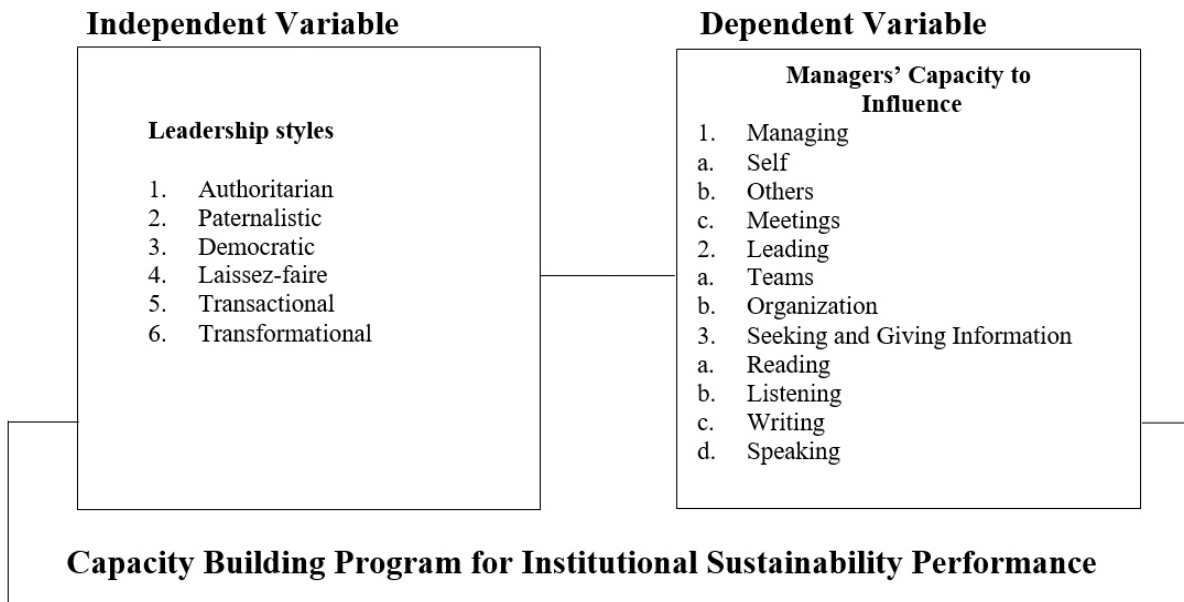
Independent Variable

Leadership styles

1. Authoritarian
2. Paternalistic
3. Democratic
4. Laissez-faire
5. Transactional
6. Transformational

Dependent Variable

Managers' Capacity to Influence

1. Managing
a. Self
b. Others
c. Meetings
2. Leading
a. Teams
b. Organization
3. Seeking and Giving Information
a. Reading
b. Listening
c. Writing
d. Speaking

Capacity Building Program for Institutional Sustainability Performance